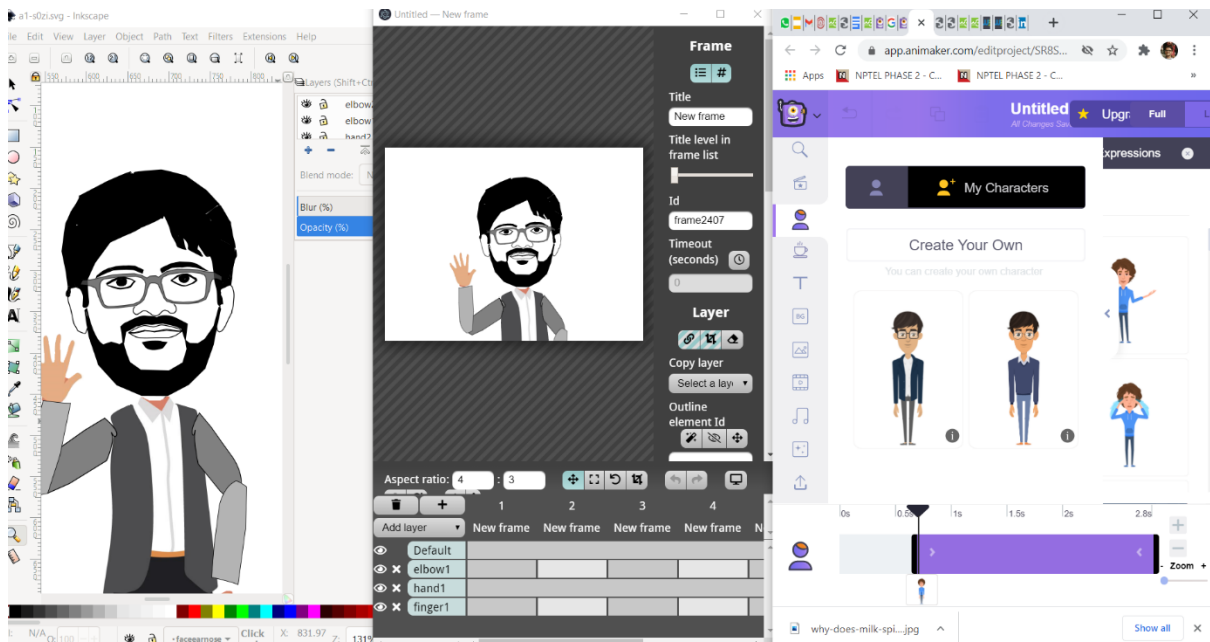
a1-s0zi.svg - Inkscape
ile Edit View Layer Object Path Text Filters Extensions Help
Layers (Shift+Ctr
elbow
elbow
hand2
Blend mode: N
Blur (%)
Opacity (%)
N/A O: 100 Click X: 831.97 Z: 131%

Untitled — New frame
Frame
Title
New frame
Title level in frame list
Id
frame2407
Timeout (seconds)
0
Layer
Copy layer
Select a lay
Outline element Id
Aspect ratio: 4 : 3
1 2 3 4
Add layer New frame New frame New frame New frame N
Default
elbow1
hand1
finger1

app.animaker.com/editproject/SR8S...
Apps NPTEL PHASE 2 - C... NPTEL PHASE 2 - C...
Untitled
All Changes Sav
Upgr Full
xpressions
My Characters
Create Your Own
You can create your own character
BG
0s 0.5 1s 1.5s 2s 2.8s
Zoom
why-does-milk-spi....jpg
Show all